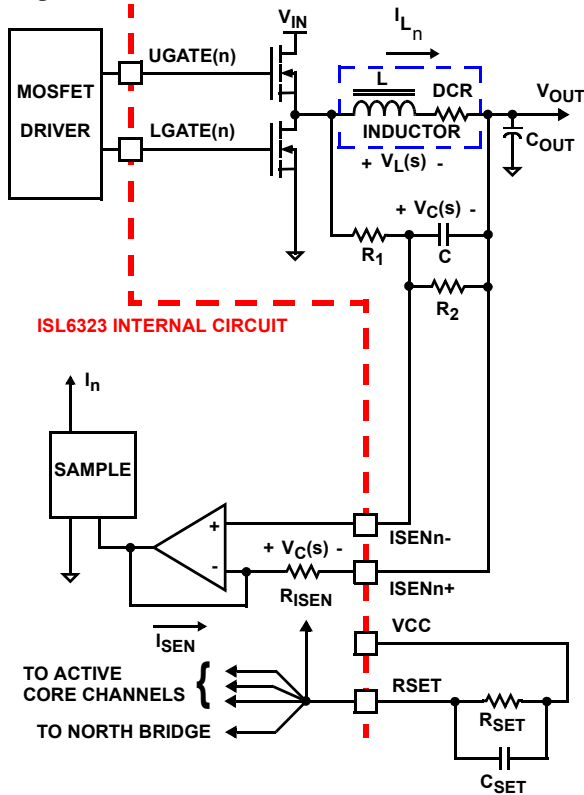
MOSFET DRIVER

UGATE(n)

LGATE(n)

$V_{IN}$

$I_{L_n}$

L

DCR

INDUCTOR

$V_{OUT}$

$C_{OUT}$

+ $V_L(s)$ -

+ $V_C(s)$ -

$R_1$

C

$R_2$

ISL6323 INTERNAL CIRCUIT

$I_n$

SAMPLE

+

-

+ $V_C(s)$ -

$R_{ISEN}$

ISENn-

ISENn+

$I_{SEN}$

VCC

TO ACTIVE CORE CHANNELS

TO NORTH BRIDGE

RSET

$R_{SET}$

$C_{SET}$